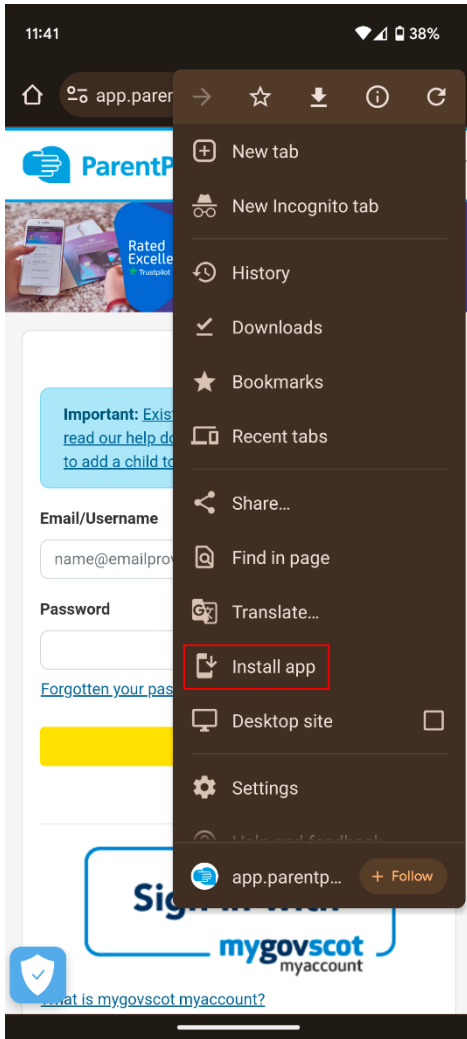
11:41
38%

app.paren

ParentP

Rated Excelle
Trustpilot

Important: Exis read our help do to add a child to

Email/Username
name@emailprov

Password

Forgotten your pas

Sign in with
mygovscot myaccount

What is mygovscot myaccount?

New tab
New Incognito tab
History
Downloads
Bookmarks
Recent tabs
Share...
Find in page
Translate...
Install app
Desktop site
Settings
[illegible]
app.parentp...
+ Follow